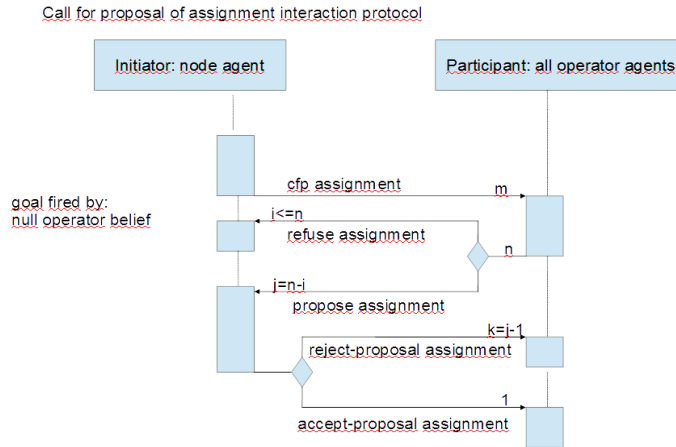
Call for proposal of assignment interaction protocol

Initiator: node agent

Participant: all operator agents

goal fired by:
null operator belief

cfp assignment

m

i<=n

refuse assignment

n

j=n-i

propose assignment

k=j-1

reject-proposal assignment

1

accept-proposal assignment